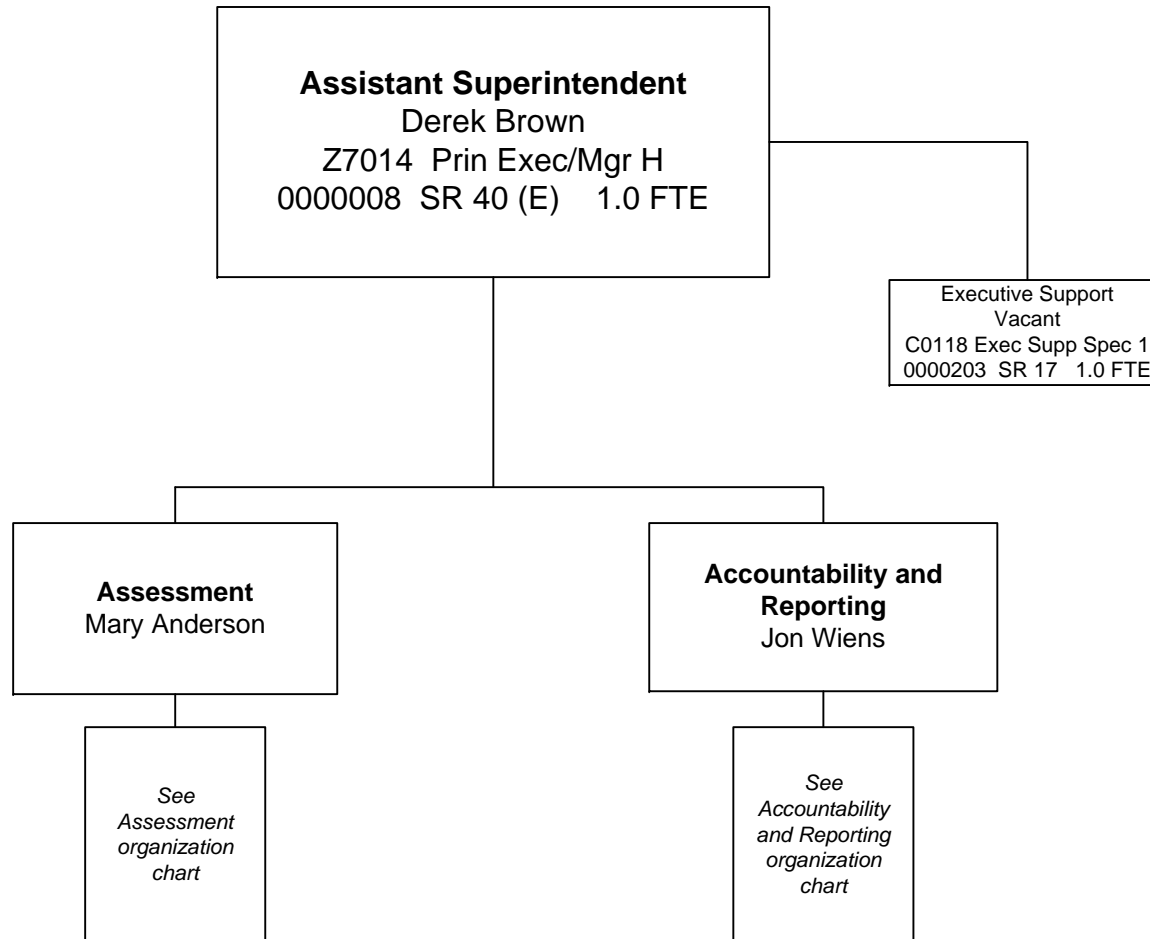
**Assistant Superintendent**
Derek Brown
Z7014 Prin Exec/Mgr H
0000008 SR 40 (E) 1.0 FTE

Executive Support
Vacant
C0118 Exec Supp Spec 1
0000203 SR 17 1.0 FTE

**Assessment**
Mary Anderson

*See Assessment organization chart*

**Accountability and Reporting**
Jon Wiens

*See Accountability and Reporting organization chart*